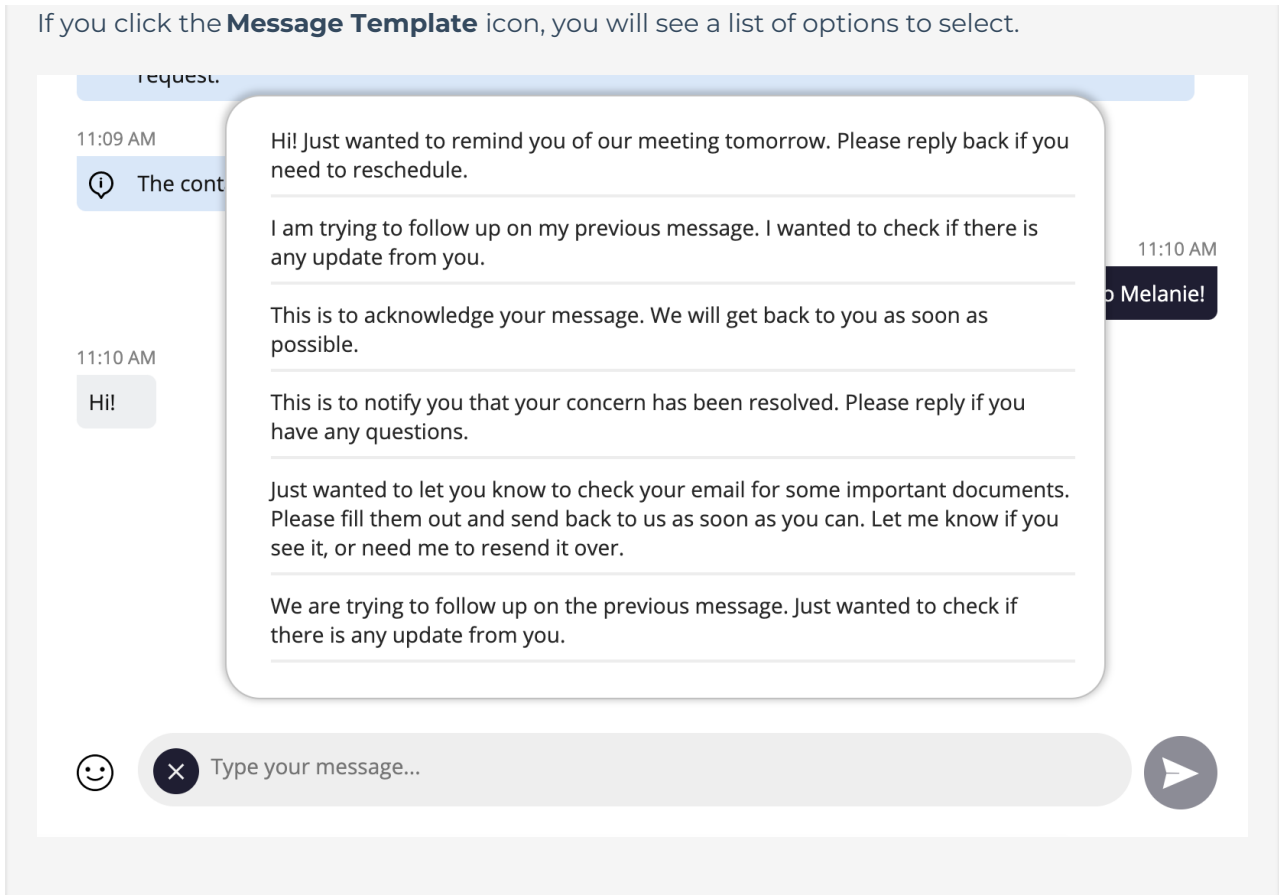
If you click the **Message Template** icon, you will see a list of options to select.

request.

11:09 AM

The cont

11:10 AM

o Melanie!

11:10 AM

Hi!

Hi! Just wanted to remind you of our meeting tomorrow. Please reply back if you need to reschedule.

I am trying to follow up on my previous message. I wanted to check if there is any update from you.

This is to acknowledge your message. We will get back to you as soon as possible.

This is to notify you that your concern has been resolved. Please reply if you have any questions.

Just wanted to let you know to check your email for some important documents. Please fill them out and send back to us as soon as you can. Let me know if you see it, or need me to resend it over.

We are trying to follow up on the previous message. Just wanted to check if there is any update from you.

Type your message...